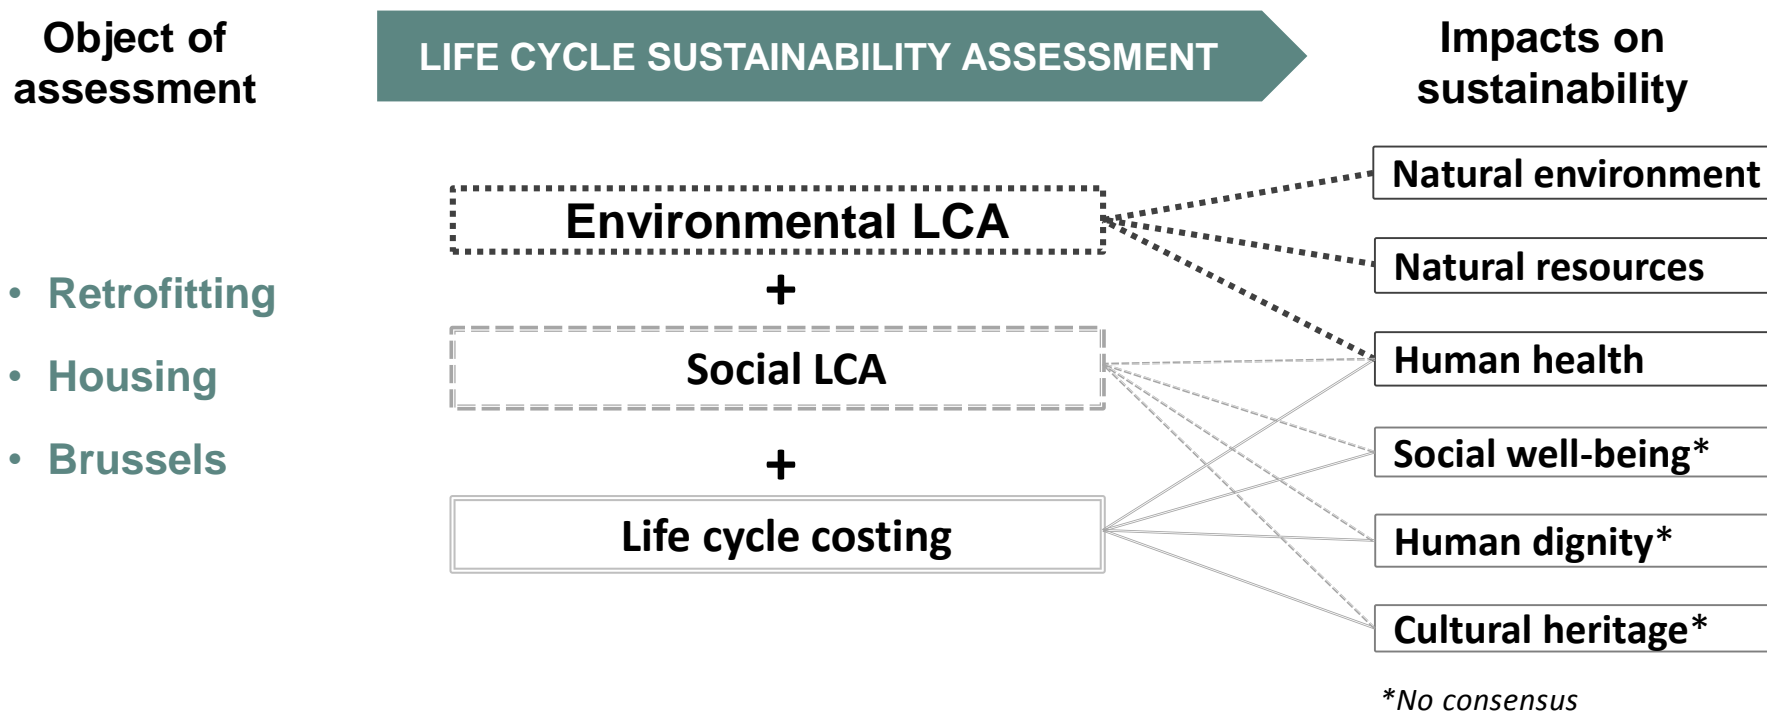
Object of assessment

LIFE CYCLE SUSTAINABILITY ASSESSMENT

Impacts on sustainability

- Retrofitting
- Housing
- Brussels

Environmental LCA

+

Social LCA

+

Life cycle costing

Natural environment

Natural resources

Human health

Social well-being*

Human dignity*

Cultural heritage*

*No consensus